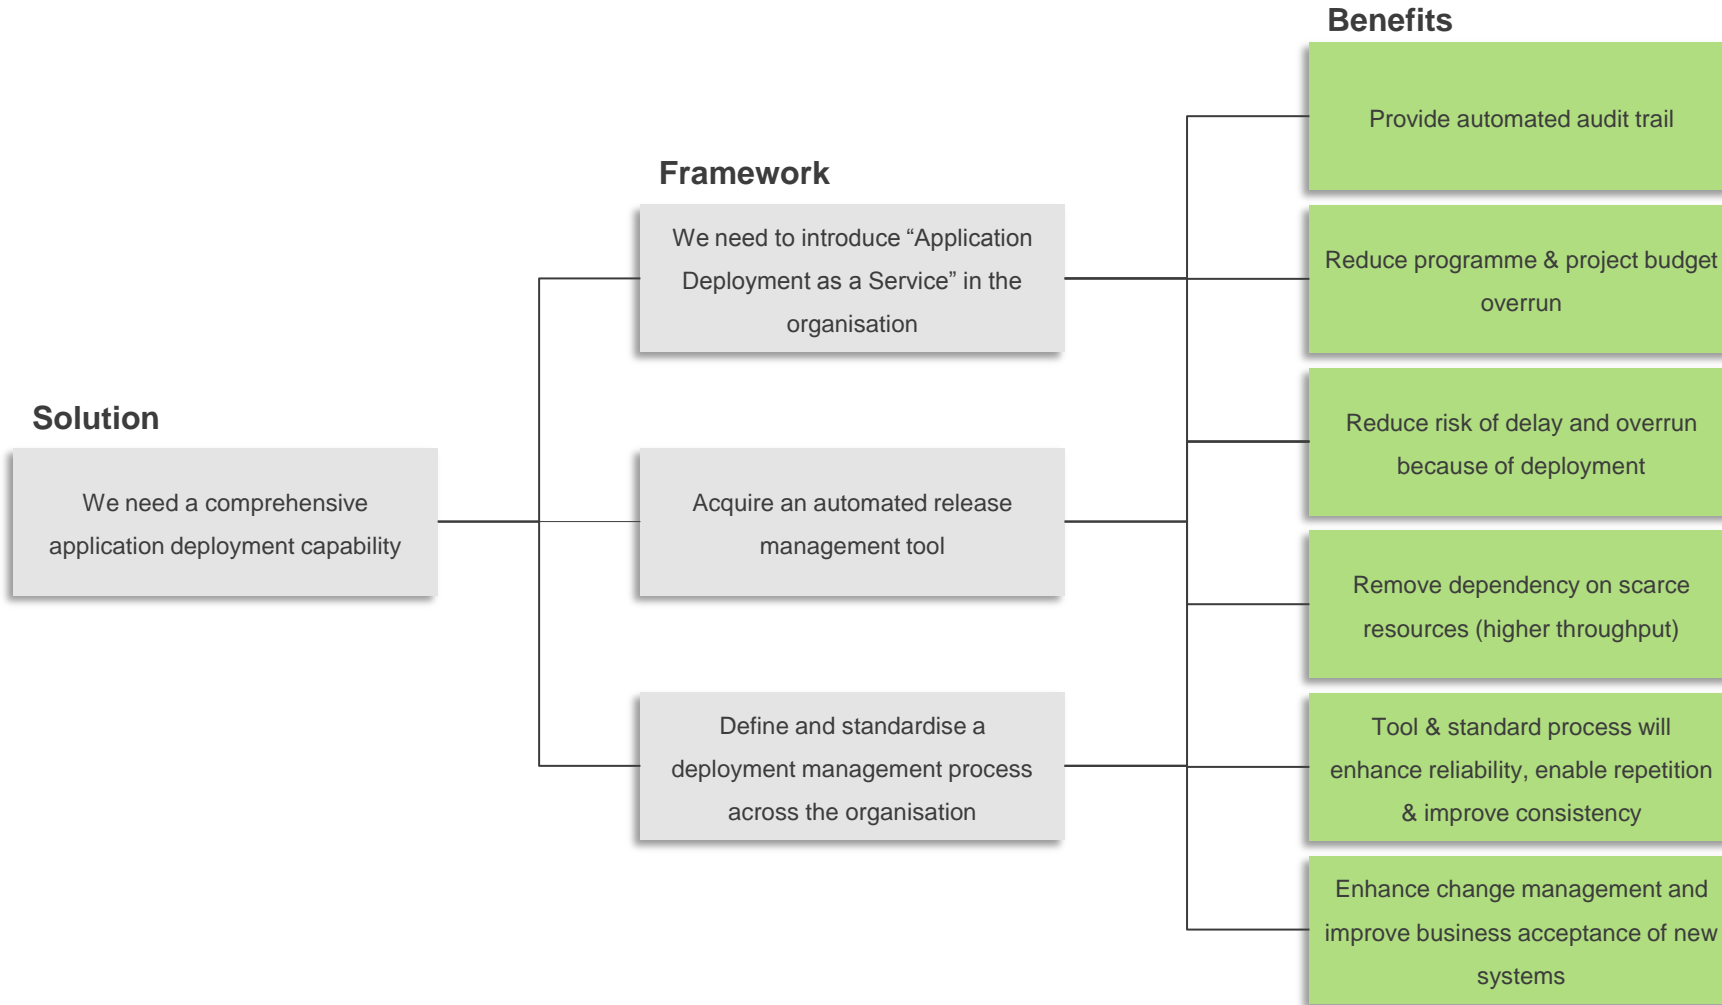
Solution

We need a comprehensive application deployment capability

Framework

We need to introduce “Application Deployment as a Service” in the organisation

Acquire an automated release management tool

Define and standardise a deployment management process across the organisation

Benefits

Provide automated audit trail

Reduce programme & project budget overrun

Reduce risk of delay and overrun because of deployment

Remove dependency on scarce resources (higher throughput)

Tool & standard process will enhance reliability, enable repetition & improve consistency

Enhance change management and improve business acceptance of new systems